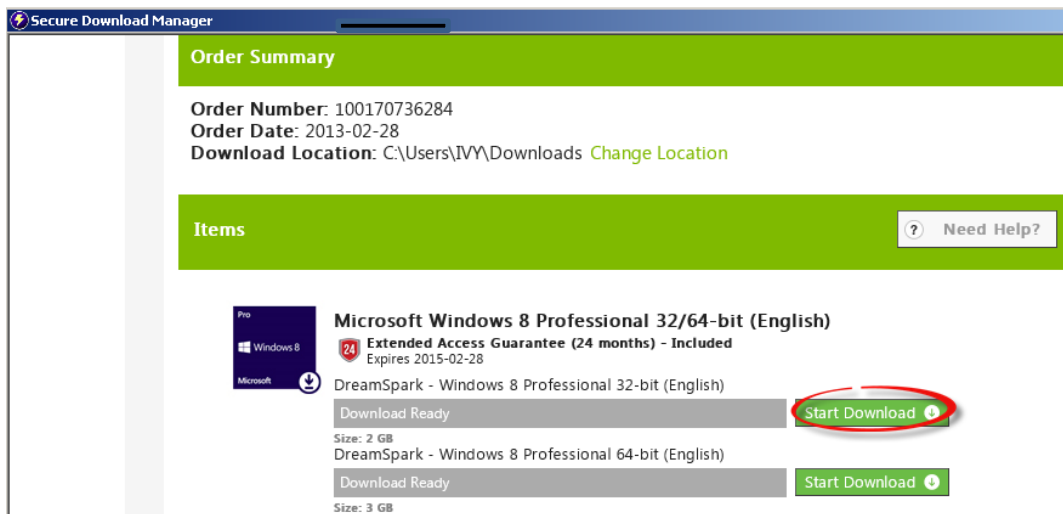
Secure Download Manager

Order Summary

Order Number: 100170736284
Order Date: 2013-02-28
Download Location: C:\Users\IVY\Downloads Change Location

Items

Need Help?

Pro
Windows 8
Microsoft

Microsoft Windows 8 Professional 32/64-bit (English)

24 Extended Access Guarantee (24 months) - Included
Expires 2015-02-28

DreamSpark - Windows 8 Professional 32-bit (English)

Download Ready

Start Download

Size: 2 GB

DreamSpark - Windows 8 Professional 64-bit (English)

Download Ready

Start Download

Size: 3 GB